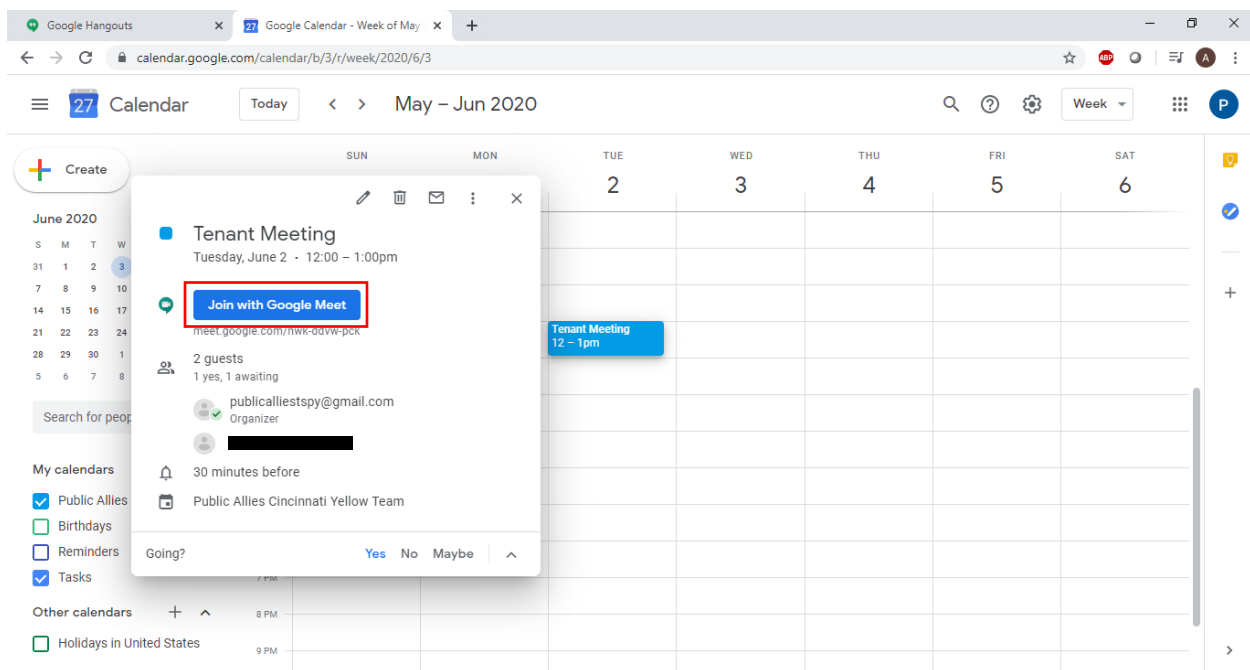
Google Hangouts
Google Calendar - Week of May
calendar.google.com/calendar/b/3/r/week/2020/6/3
A

27 Calendar
Today
May – Jun 2020
Week
P

Create

June 2020
S M T W
31 1 2 3
7 8 9 10
14 15 16 17
21 22 23 24
28 29 30 1
5 6 7 8

Search for peop

My calendars
Public Allies
Birthdays
Reminders
Tasks

Other calendars
Holidays in United States

SUN
MON
TUE 2
WED 3
THU 4
FRI 5
SAT 6

Tenant Meeting
Tuesday, June 2 · 12:00 – 1:00pm
Join with Google Meet
meet.google.com/hwk-ddvw-pck
2 guests
1 yes, 1 awaiting
publicalliestspy@gmail.com
Organizer
30 minutes before
Public Allies Cincinnati Yellow Team
Going? Yes No Maybe

Tenant Meeting
12 – 1pm

7 PM
8 PM
9 PM